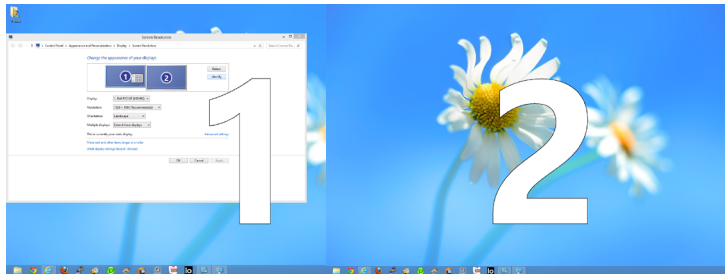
Screen Resolution

Control Panel > Appearance and Personalization > Display > Screen Resolution

Change the appearance of your displays

1

2

Detect

Identify

Display:

Resolution:

Orientation: Landscape

Multiple displays: Extend these displays

This is currently your main display.

Advanced settings

Make text and other items larger or smaller

What display settings should I choose?

OK

Cancel

Apply

1

2